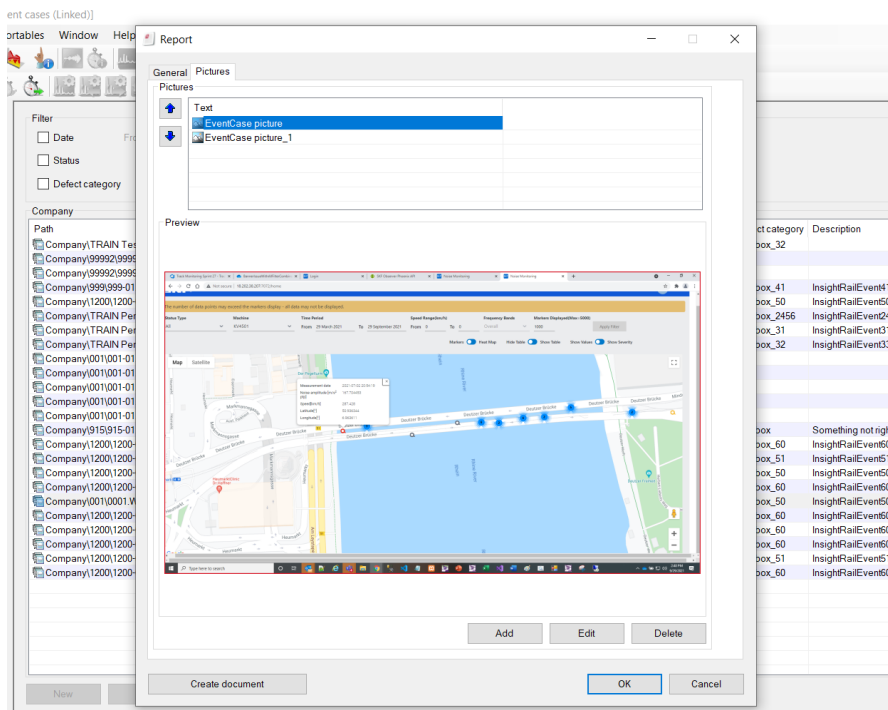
ent cases (Linked)]

ortables Window Help

Filter
Date
Status
Defect category

Company
Path
Company\TRAIN Tes
Company\99992\9999
Company\99992\9999
Company\999\999-01
Company\1200\1200-
Company\TRAIN Per
Company\TRAIN Per
Company\TRAIN Per
Company\001\001-01
Company\001\001-01
Company\001\001-01
Company\001\001-01
Company\915\915-01
Company\1200\1200-
Company\1200\1200-
Company\1200\1200-
Company\1200\1200-
Company\001\0001.W
Company\1200\1200-
Company\1200\1200-
Company\1200\1200-
Company\1200\1200-
Company\1200\1200-

New

| ct category | Description |
|---|---|
| box_32 | |
| box_41 | InsightRailEvent4 |
| box_50 | InsightRailEvent5 |
| box_2456 | InsightRailEvent2 |
| box_31 | InsightRailEvent3 |
| box_32 | InsightRailEvent3 |
| box | Something not rig |
| box_60 | InsightRailEvent6 |
| box_51 | InsightRailEvent5 |
| box_50 | InsightRailEvent5 |
| box_60 | InsightRailEvent6 |
| box_50 | InsightRailEvent5 |
| box_60 | InsightRailEvent6 |
| box_60 | InsightRailEvent6 |
| box_60 | InsightRailEvent6 |
| box_51 | InsightRailEvent5 |
| box_60 | InsightRailEvent6 |

Report

General Pictures

Pictures
Text
EventCase picture
EventCase picture_1

Preview

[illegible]
The number of data points may exceed the markers display - all data may not be displayed.
Status Type Machine Time Period Speed Range(km/h) Frequency Bands Markers Displayed(Max: 2000)
All 6V4501 From 29 March 2021 To 29 September 2021 From 0 To 0 Overall 1000 Apply Filter
Markers Heat Map Hide Table Show Table Show Values Show Severity
Map Satellite
Deutzer Brücke
Deutzer Brücke
Deutzer Brücke
Deutzer Brücke
Deutzer Brücke
Type here to search

Add Edit Delete

Create document OK Cancel